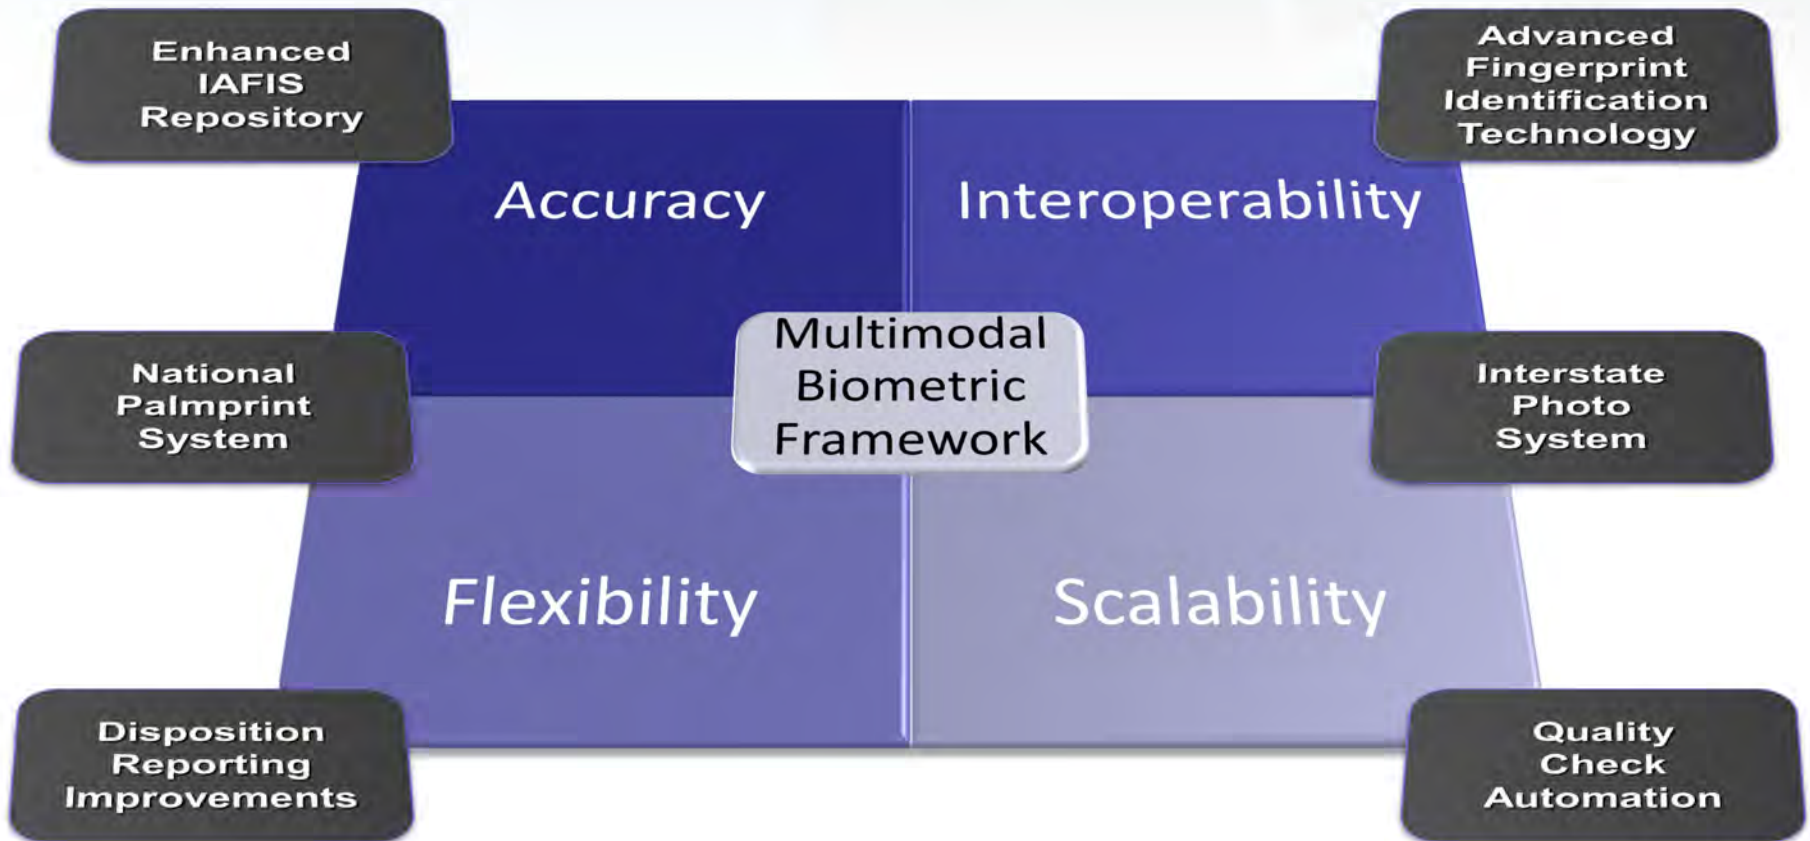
Enhanced IAFIS Repository

Advanced Fingerprint Identification Technology

Accuracy

Interoperability

Multimodal Biometric Framework

National Palmprint System

Interstate Photo System

Flexibility

Scalability

Disposition Reporting Improvements

Quality Check Automation